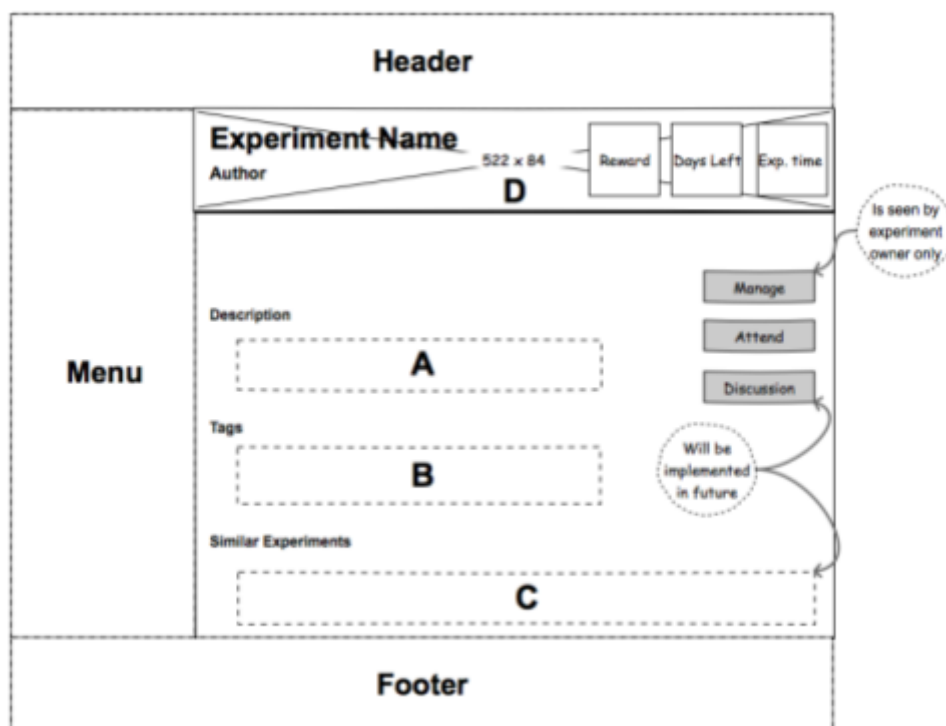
Header

Menu

Experiment Name
Author
522 x 84
D

Reward
Days Left
Exp. time

Is seen by experiment owner only.

Manage
Attend
Discussion

Description
A

Tags
B

Will be implemented in future

Similar Experiments
C

Footer